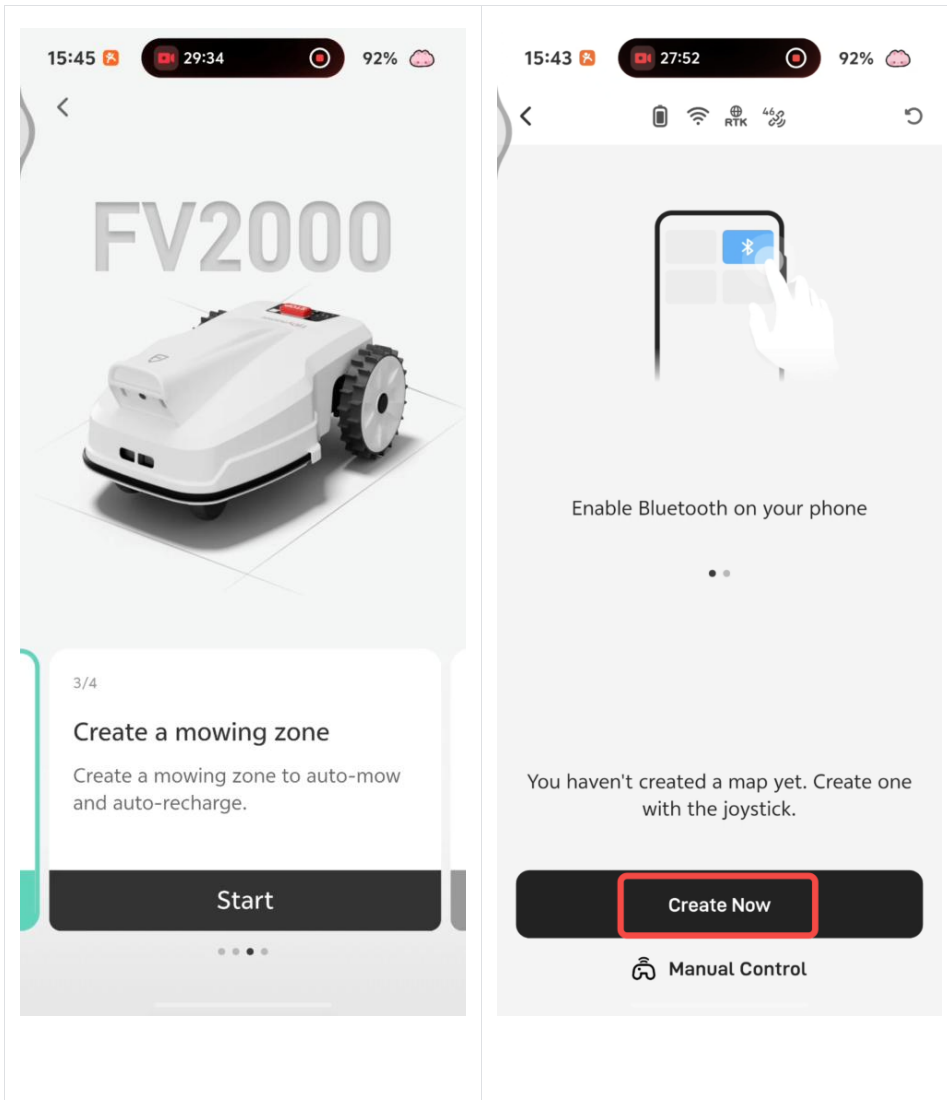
15:45 29:34 92%

FV2000

3/4

Create a mowing zone

Create a mowing zone to auto-mow and auto-recharge.

Start

15:43 27:52 92%

RTK 4G

Enable Bluetooth on your phone

You haven't created a map yet. Create one with the joystick.

Create Now

Manual Control